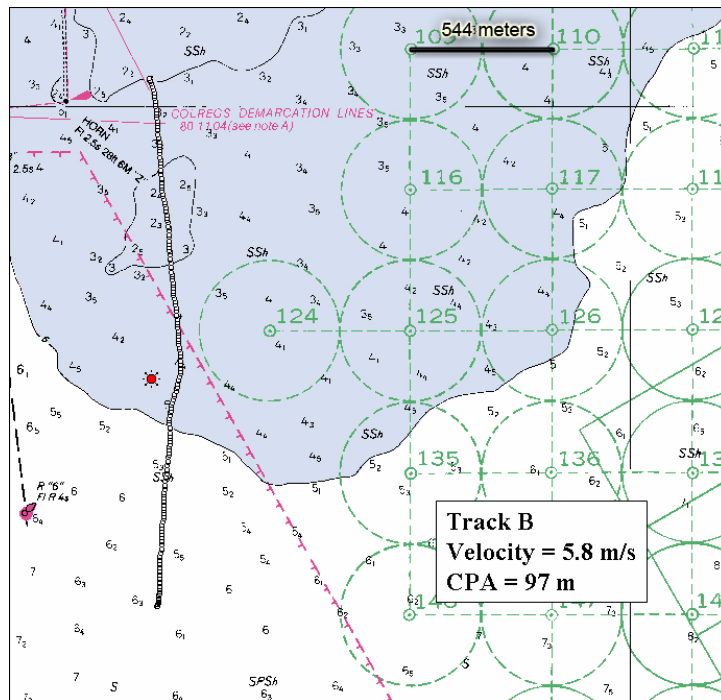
544 meters
109
110
116
117
11
124
125
126
12
135
136
14
14
SSh
SSh
SSh
SSh
SSh
SSh
SSh
COLREGS DEMARCATION LINES
80 11.04(see note A)
HORN
Fl 2.5s 28ft 6M "Z"
2.5s
R "6"
Fl R 4s
SPSh
Track B
Velocity = 5.8 m/s
CPA = 97 m